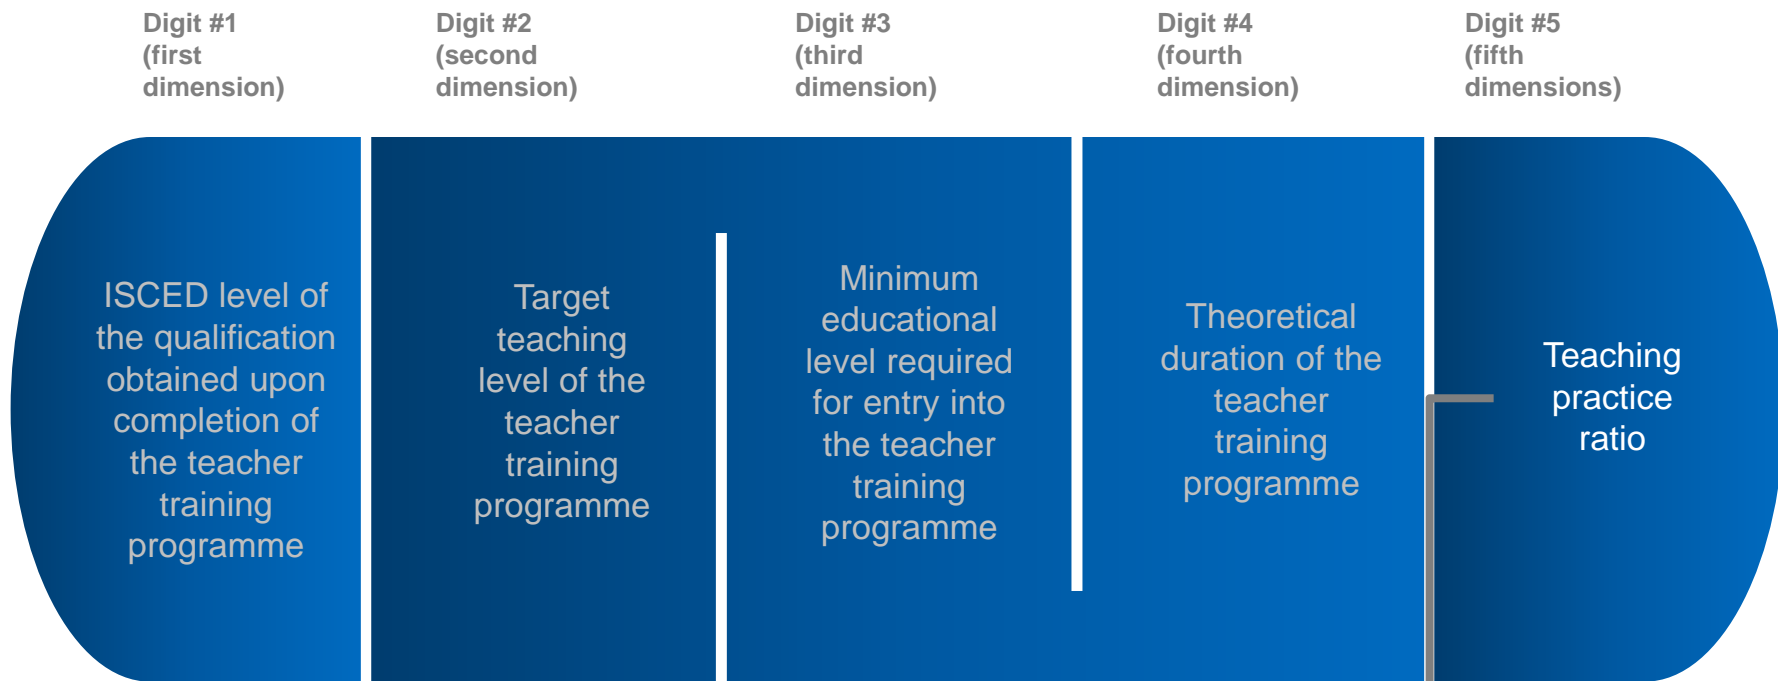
Digit #1 (first dimension)

Digit #2 (second dimension)

Digit #3 (third dimension)

Digit #4 (fourth dimension)

Digit #5 (fifth dimensions)

ISCED level of the qualification obtained upon completion of the teacher training programme

Target teaching level of the teacher training programme

Minimum educational level required for entry into the teacher training programme

Theoretical duration of the teacher training programme

Teaching practice ratio